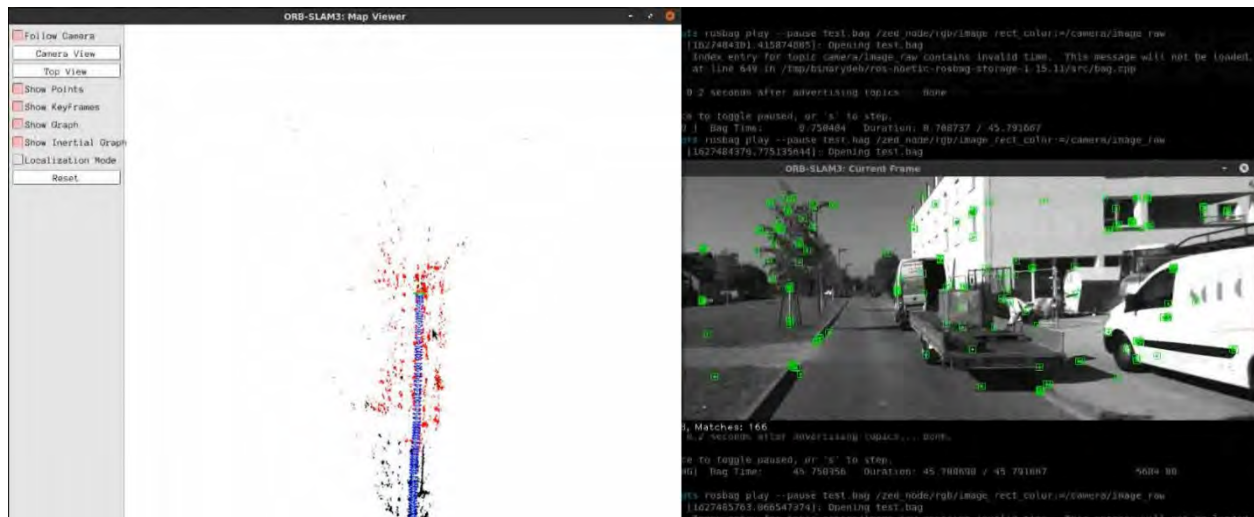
ORB-SLAM3: Map Viewer

Follow Camera
Camera View
Top View
Show Points
Show KeyFrames
Show Graph
Show Inertial Graph
Localization Mode
Reset

ts rosbag play --pause test.bag /zed_node/rgb/image_rect_color:=/camera/image_raw
[1627484391.415874085]: Opening test.bag
Index entry for topic camera/image_raw contains invalid time. This message will not be loaded.
at line 649 in /tmp/binarydeb/ros-noetic-rosbag-storage-1.15.11/src/bag.cpp

0.2 seconds after advertising topics... done.

e to toggle paused, or 's' to step.
] Bag Time: 0.750404 Duration: 0.708737 / 45.791667
ts rosbag play --pause test.bag /zed_node/rgb/image_rect_color:=/camera/image_raw
[1627484379.775135644]: Opening test.bag

ORB-SLAM3: Current Frame

MIC

3, Matches: 166
0.2 seconds after advertising topics... done.

e to toggle paused, or 's' to step.
G] Bag Time: 45.750356 Duration: 45.708698 / 45.791667 5684.00

ts rosbag play --pause test.bag /zed_node/rgb/image_rect_color:=/camera/image_raw
[1627485763.068547374]: Opening test.bag